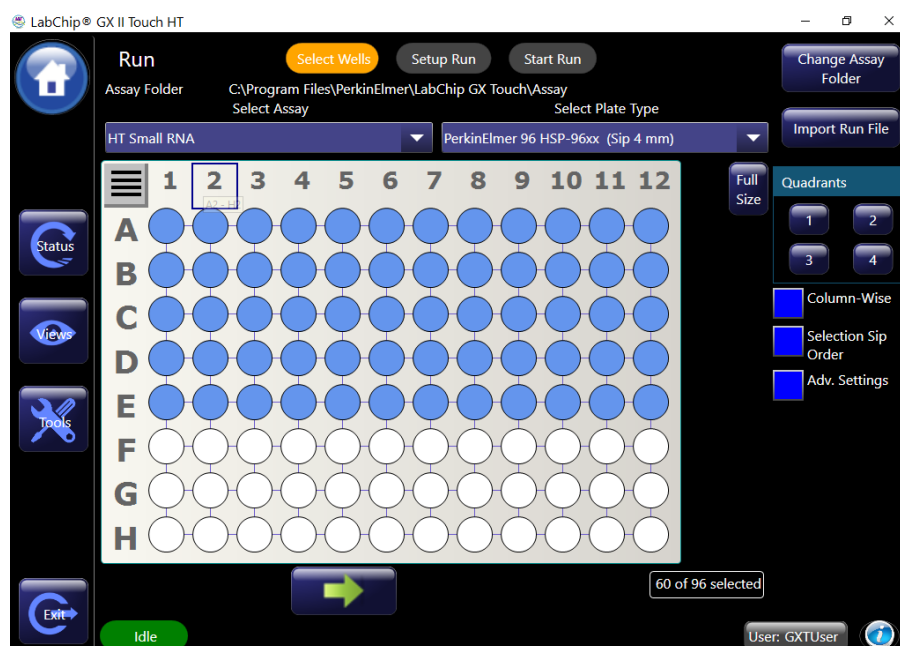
LabChip® GX II Touch HT

Run

Select Wells

Setup Run

Start Run

Change Assay Folder

Assay Folder C:\Program Files\PerkinElmer\LabChip GX Touch\Assay

Select Assay

Select Plate Type

HT Small RNA

PerkinElmer 96 HSP-96xx (Sip 4 mm)

Import Run File

Full Size

1 2 3 4 5 6 7 8 9 10 11 12

A2 - H2

A
B
C
D
E
F
G
H

Quadrants

1
2
3
4

Column-Wise

Selection Sip Order

Adv. Settings

Status

Views

Tools

Exit

60 of 96 selected

Idle

User: GXTUser

i